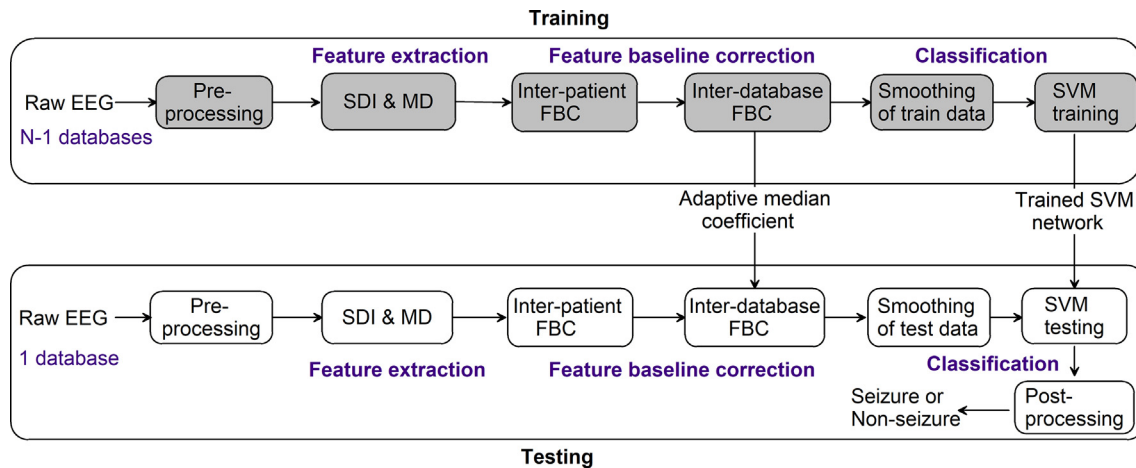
Training

Feature extraction

Feature baseline correction

Classification

Raw EEG

N-1 databases

Pre-processing

SDI & MD

Inter-patient FBC

Inter-database FBC

Smoothing of train data

SVM training

Adaptive median coefficient

Trained SVM network

Raw EEG

1 database

Pre-processing

SDI & MD

Inter-patient FBC

Inter-database FBC

Smoothing of test data

SVM testing

Feature extraction

Feature baseline correction

Classification

Seizure or Non-seizure

Post-processing

Testing